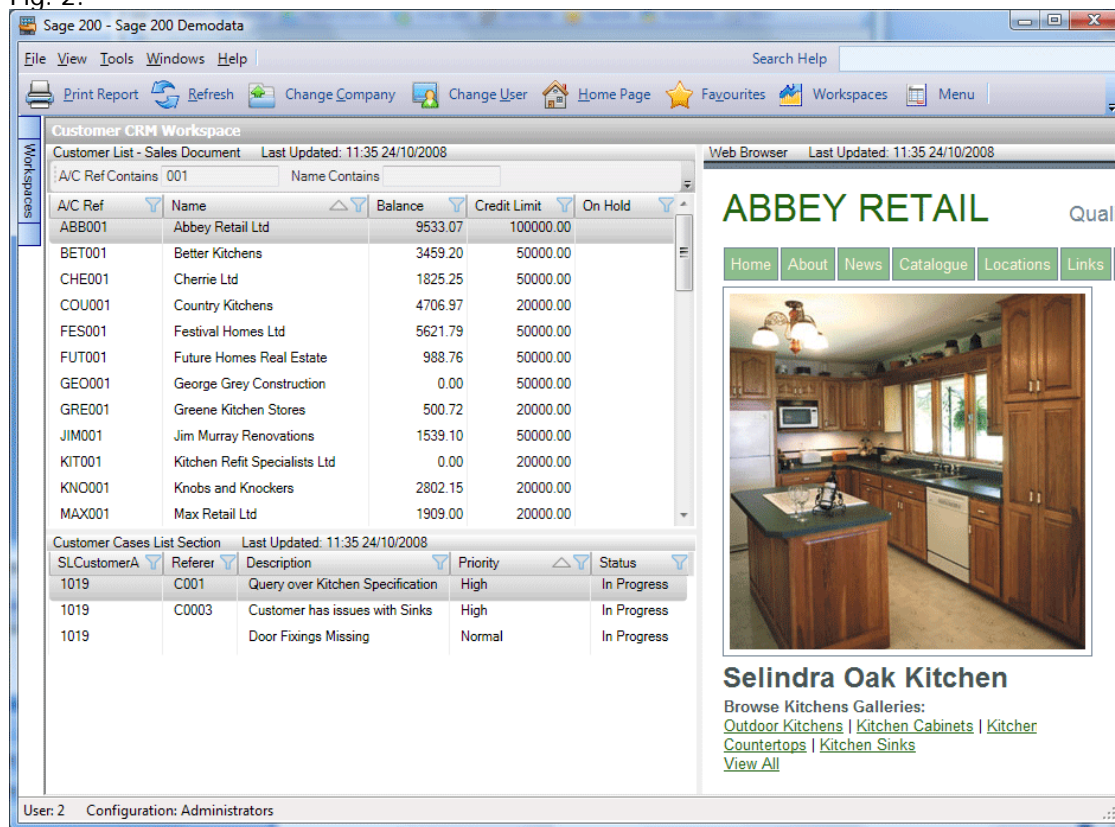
Fig. 2:

Sage 200 - Sage 200 Demodata

File View Tools Windows Help

Search Help

Print Report Refresh Change Company Change User Home Page Favourites Workspaces Menu

Workspaces

Customer CRM Workspace

Customer List - Sales Document Last Updated: 11:35 24/10/2008

A/C Ref Contains 001 Name Contains

| A/C Ref | Name | Balance | Credit Limit | On Hold |
|---|---|---|---|---|
| ABB001 | Abbey Retail Ltd | 9533.07 | 100000.00 | |
| BET001 | Better Kitchens | 3459.20 | 50000.00 | |
| CHE001 | Cherrie Ltd | 1825.25 | 50000.00 | |
| COU001 | Country Kitchens | 4706.97 | 20000.00 | |
| FES001 | Festival Homes Ltd | 5621.79 | 50000.00 | |
| FUT001 | Future Homes Real Estate | 988.76 | 50000.00 | |
| GEO001 | George Grey Construction | 0.00 | 50000.00 | |
| GRE001 | Greene Kitchen Stores | 500.72 | 20000.00 | |
| JIM001 | Jim Murray Renovations | 1539.10 | 50000.00 | |
| KIT001 | Kitchen Refit Specialists Ltd | 0.00 | 20000.00 | |
| KNO001 | Knobs and Knockers | 2802.15 | 20000.00 | |
| MAX001 | Max Retail Ltd | 1909.00 | 20000.00 | |

Customer Cases List Section Last Updated: 11:35 24/10/2008

| SLCustomerA | Referer | Description | Priority | Status |
|---|---|---|---|---|
| 1019 | C001 | Query over Kitchen Specification | High | In Progress |
| 1019 | C0003 | Customer has issues with Sinks | High | In Progress |
| 1019 | | Door Fixings Missing | Normal | In Progress |

Web Browser Last Updated: 11:35 24/10/2008

ABBEY RETAIL Qual

Home About News Catalogue Locations Links

Selindra Oak Kitchen

Browse Kitchens Galleries:
Outdoor Kitchens | Kitchen Cabinets | Kitcher Countertops | Kitchen Sinks
View All

User: 2 Configuration: Administrators